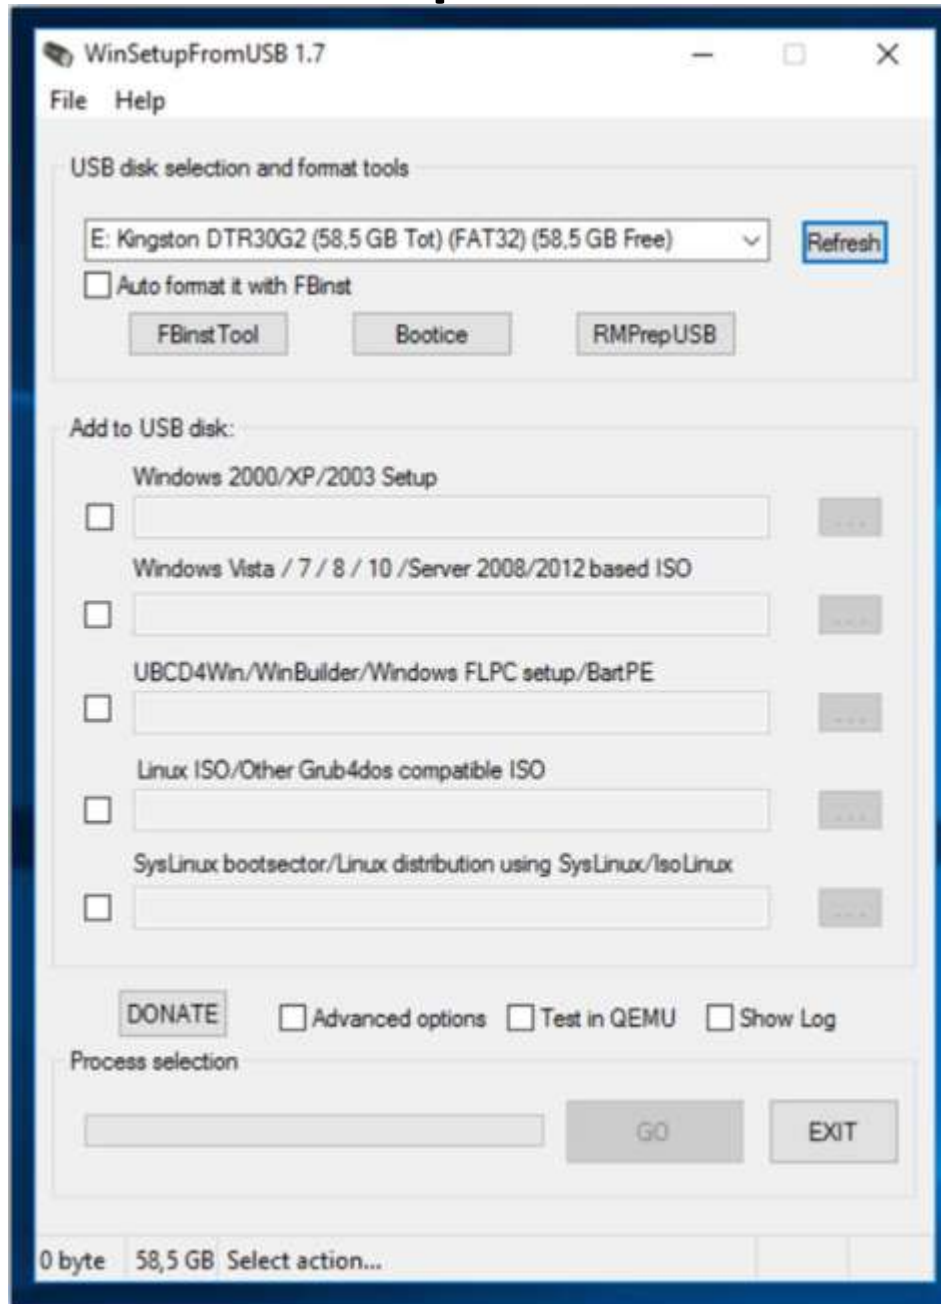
WinSetupFromUSB 1.7

File Help

USB disk selection and format tools

E: Kingston DTR30G2 (58,5 GB Tot) (FAT32) (58,5 GB Free)

Refresh

Auto format it with FBinst

FBinst Tool

Bootice

RMPrepUSB

Add to USB disk:

Windows 2000/XP/2003 Setup

...

Windows Vista / 7 / 8 / 10 /Server 2008/2012 based ISO

...

UBCD4Win/WinBuilder/Windows FLPC setup/BartPE

...

Linux ISO/Other Grub4dos compatible ISO

...

SysLinux bootsector/Linux distribution using SysLinux/IsoLinux

...

DONATE

Advanced options

Test in QEMU

Show Log

Process selection

GO

EXIT

0 byte 58,5 GB Select action...